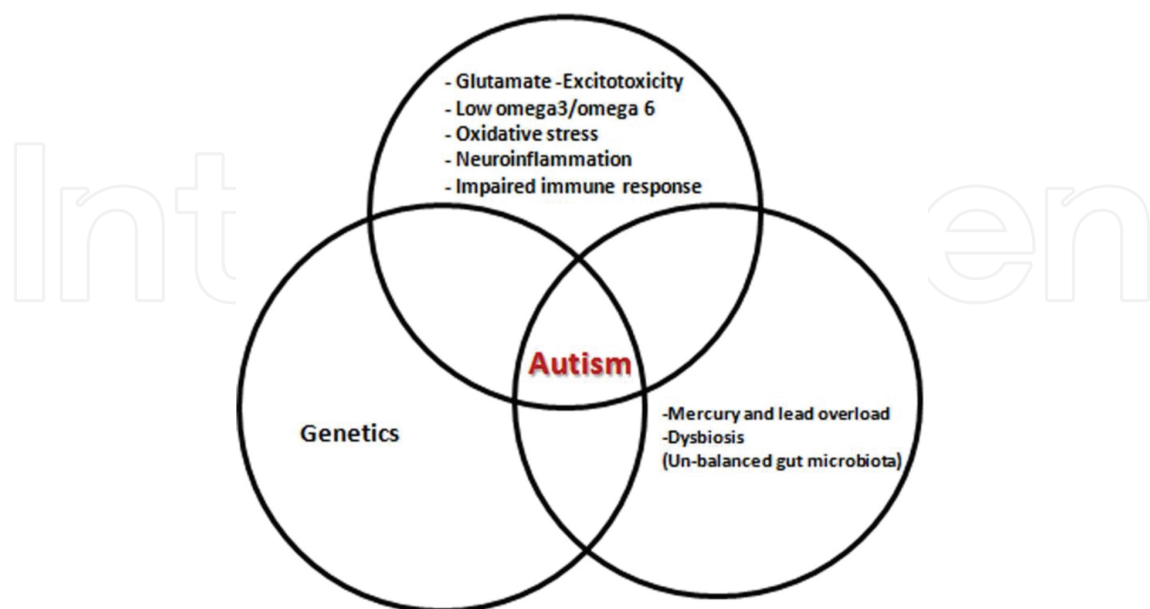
- Glutamate -Excitotoxicity
- Low omega3/omega 6
- Oxidative stress
- Neuroinflammation
- Impaired immune response

Autism

Genetics

-Mercury and lead overload
-Dysbiosis
(Un-balanced gut microbiota)

IntechOpen